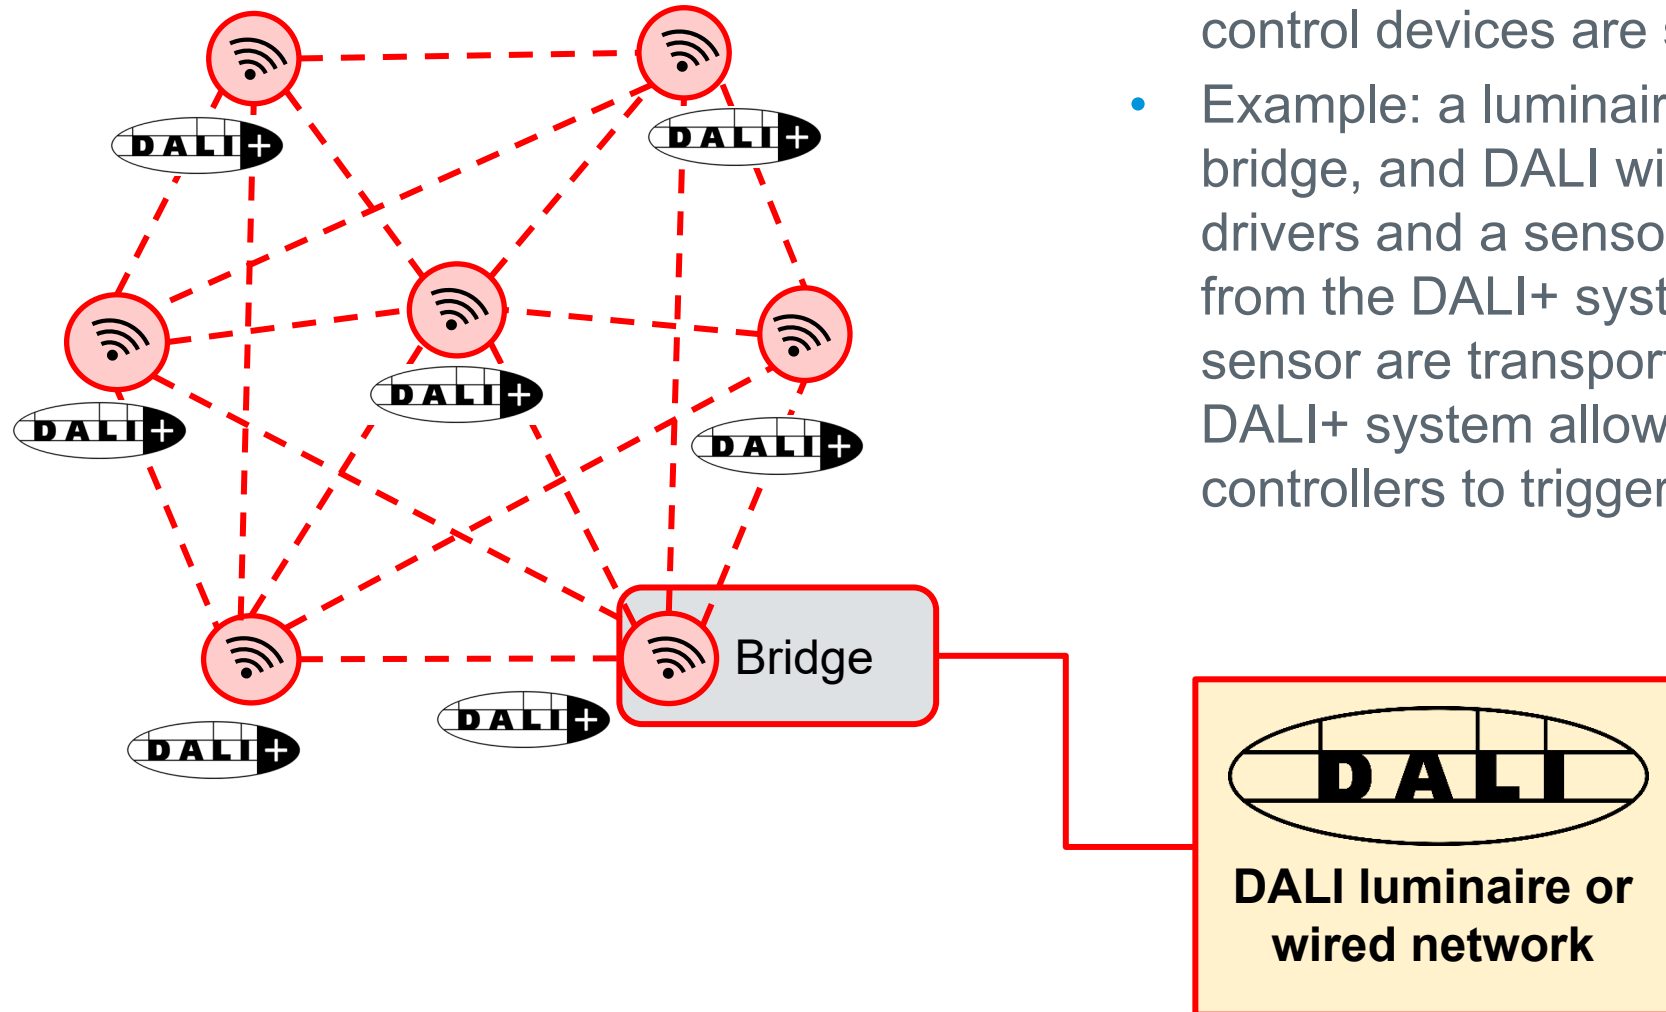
DALI+

DALI+

DALI+

DALI+

DALI+

DALI+

DALI+

Bridge

control devices are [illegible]

- Example: a luminair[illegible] bridge, and DALI wi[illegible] drivers and a senso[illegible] from the DALI+ syst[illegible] sensor are transpor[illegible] DALI+ system allow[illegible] controllers to trigger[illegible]

DALI

DALI luminaire or wired network